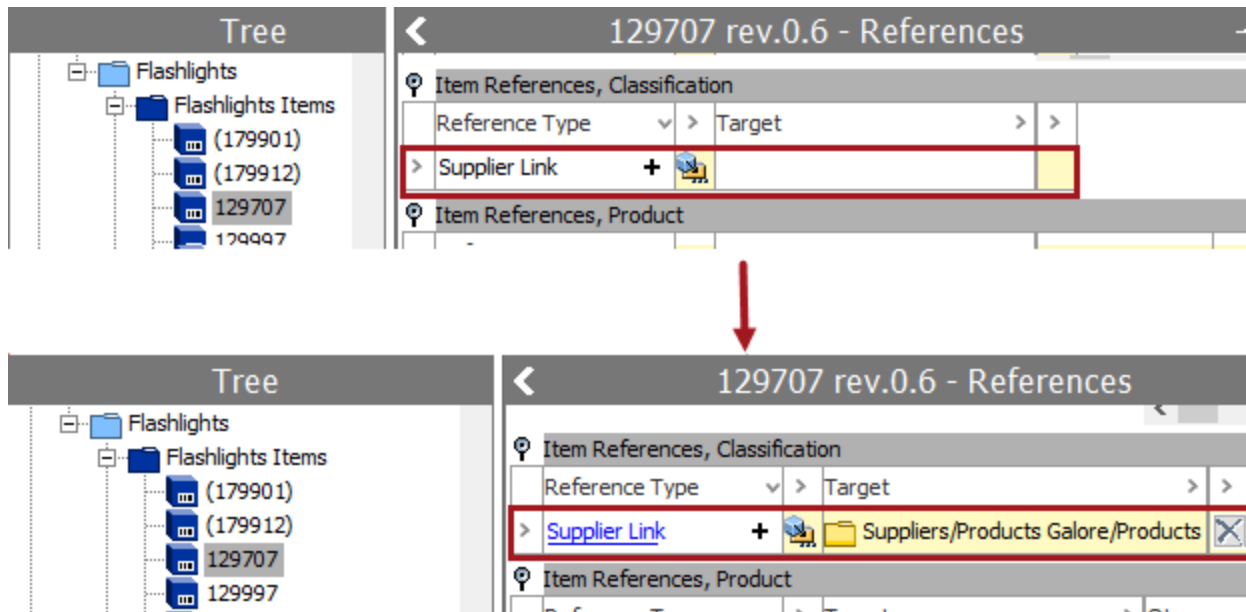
Tree

Flashlights
Flashlights Items
(179901)
(179912)
129707
129997

129707 rev.0.6 - References

Item References, Classification

| Reference Type | > | Target | > | > |
|---|---|---|---|---|
| > Supplier Link + | | | | |

Item References, Product

Tree

Flashlights
Flashlights Items
(179901)
(179912)
129707
129997

129707 rev.0.6 - References

Item References, Classification

| Reference Type | > | Target | > | > |
|---|---|---|---|---|
| > Supplier Link + | | Suppliers/Products Galore/Products | | |

Item References, Product